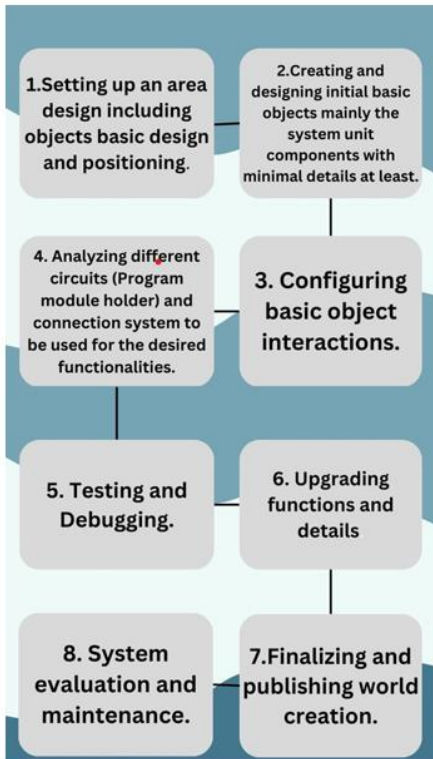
1.Setting up an area design including objects basic design and positioning.

2.Creating and designing initial basic objects mainly the system unit components with minimal details at least.

4. Analyzing different circuits (Program module holder) and connection system to be used for the desired functionalities.

3. Configuring basic object interactions.

5. Testing and Debugging.

6. Upgrading functions and details

8. System evaluation and maintenance.

7.Finalizing and publishing world creation.